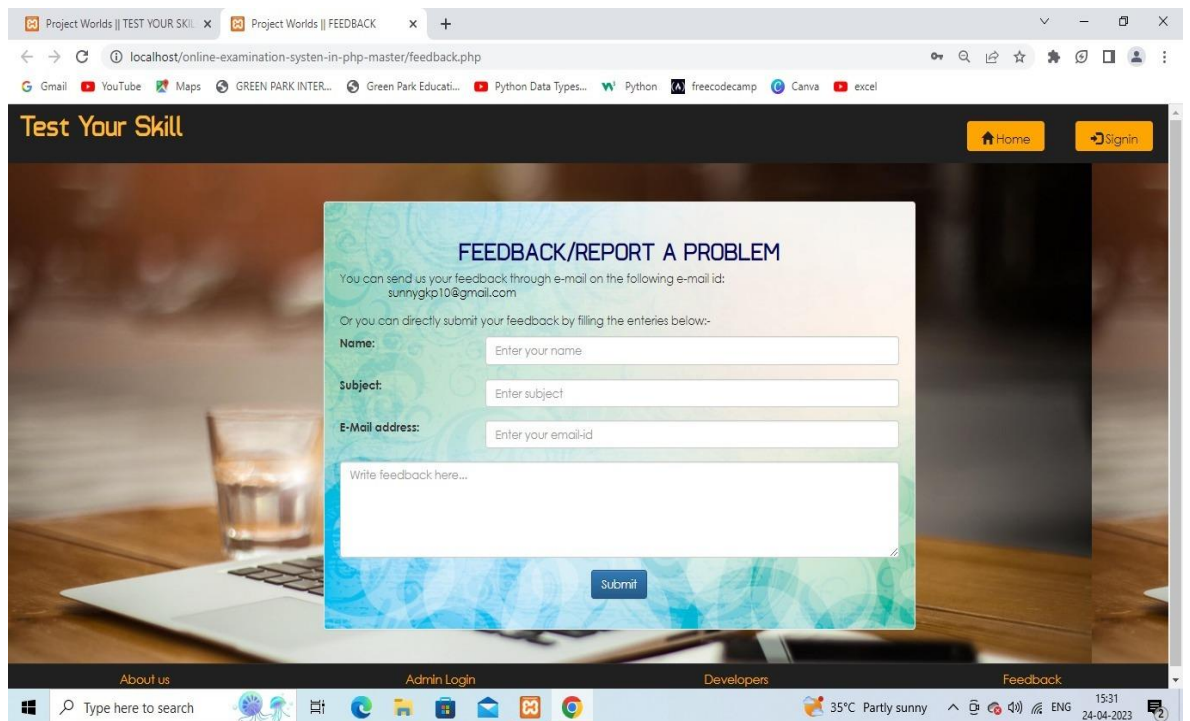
Project Worlds || TEST YOUR SKIL ×
Project Worlds || FEEDBACK ×
+

localhost/online-examination-systen-in-php-master/feedback.php

Gmail YouTube Maps GREEN PARK INTER... Green Park Educati... Python Data Types... Python freecodecamp Canva excel

Test Your Skill

Home
Signin

FEEDBACK/REPORT A PROBLEM

You can send us your feedback through e-mail on the following e-mail id:
sunnygkp10@gmail.com

Or you can directly submit your feedback by filling the enteries below:-

Name: Enter your name

Subject: Enter subject

E-Mail address: Enter your email-id

Write feedback here...

Submit

About us
Admin Login
Developers
Feedback

Type here to search

35°C Partly sunny
ENG
15:31
24-04-2023